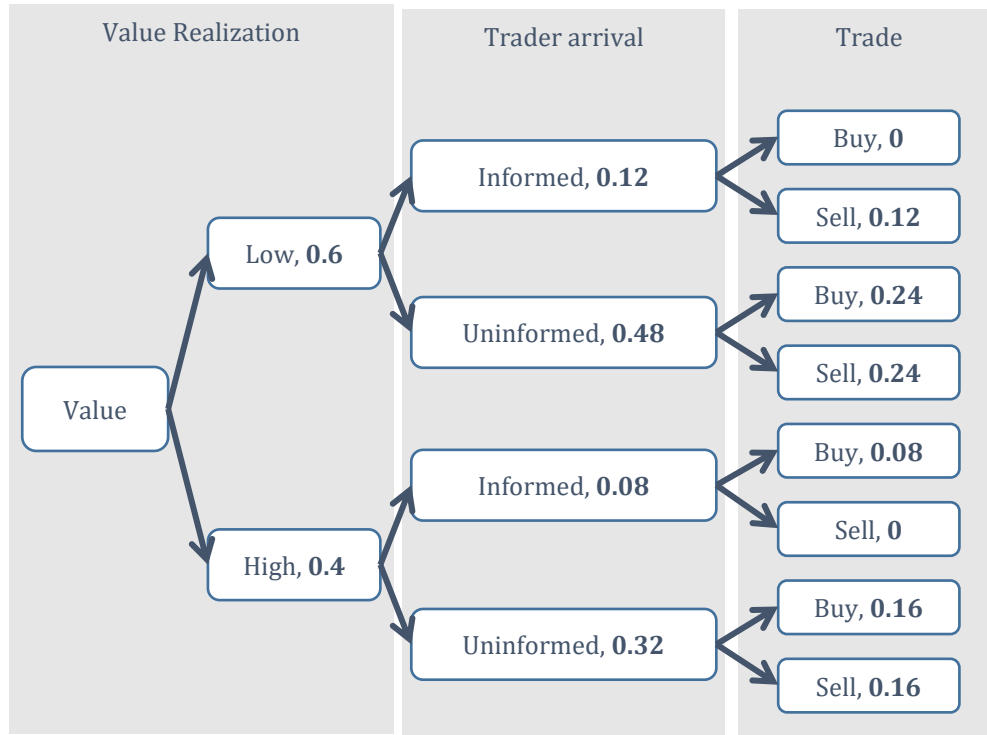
Value Realization

Trader arrival

Trade

Value

Low, **0.6**

High, **0.4**

Informed, **0.12**

Uninformed, **0.48**

Informed, **0.08**

Uninformed, **0.32**

Buy, **0**

Sell, **0.12**

Buy, **0.24**

Sell, **0.24**

Buy, **0.08**

Sell, **0**

Buy, **0.16**

Sell, **0.16**